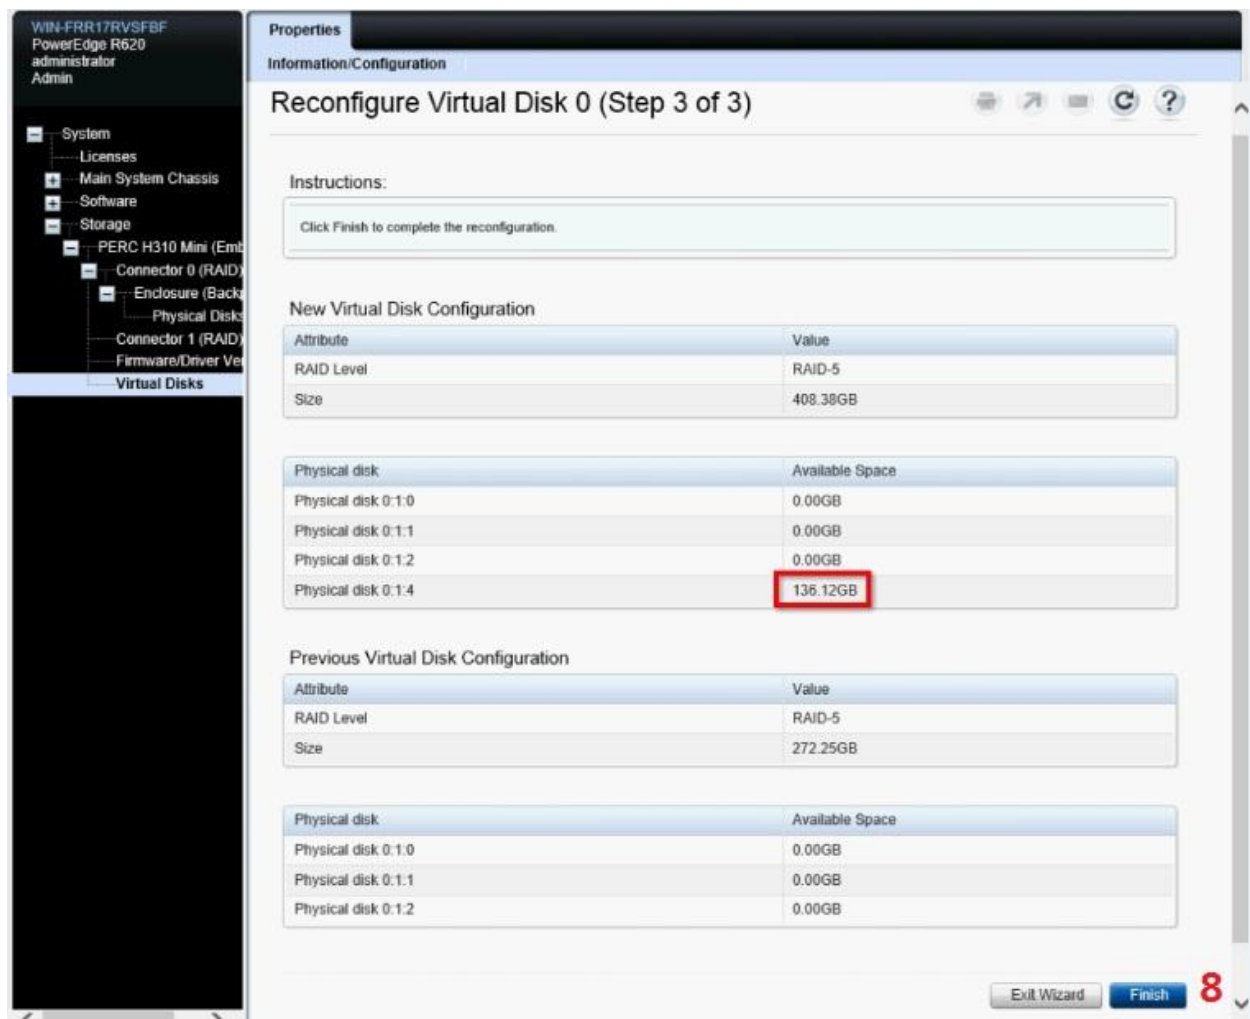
WIN-FRR17RVSFBF
PowerEdge R620
administrator
Admin

System
Licenses
Main System Chassis
Software
Storage
PERC H310 Mini (Emb
Connector 0 (RAID)
Enclosure (Back
Physical Disks
Connector 1 (RAID)
Firmware/Driver Ve
Virtual Disks

Properties

Information/Configuration

Reconfigure Virtual Disk 0 (Step 3 of 3)

Instructions:

Click Finish to complete the reconfiguration.

New Virtual Disk Configuration

| Attribute | Value |
|---|---|
| RAID Level | RAID-5 |
| Size | 408.38GB |

| Physical disk | Available Space |
|---|---|
| Physical disk 0:1:0 | 0.00GB |
| Physical disk 0:1:1 | 0.00GB |
| Physical disk 0:1:2 | 0.00GB |
| Physical disk 0:1:4 | 136.12GB |

Previous Virtual Disk Configuration

| Attribute | Value |
|---|---|
| RAID Level | RAID-5 |
| Size | 272.25GB |

| Physical disk | Available Space |
|---|---|
| Physical disk 0:1:0 | 0.00GB |
| Physical disk 0:1:1 | 0.00GB |
| Physical disk 0:1:2 | 0.00GB |

Exit Wizard Finish 8